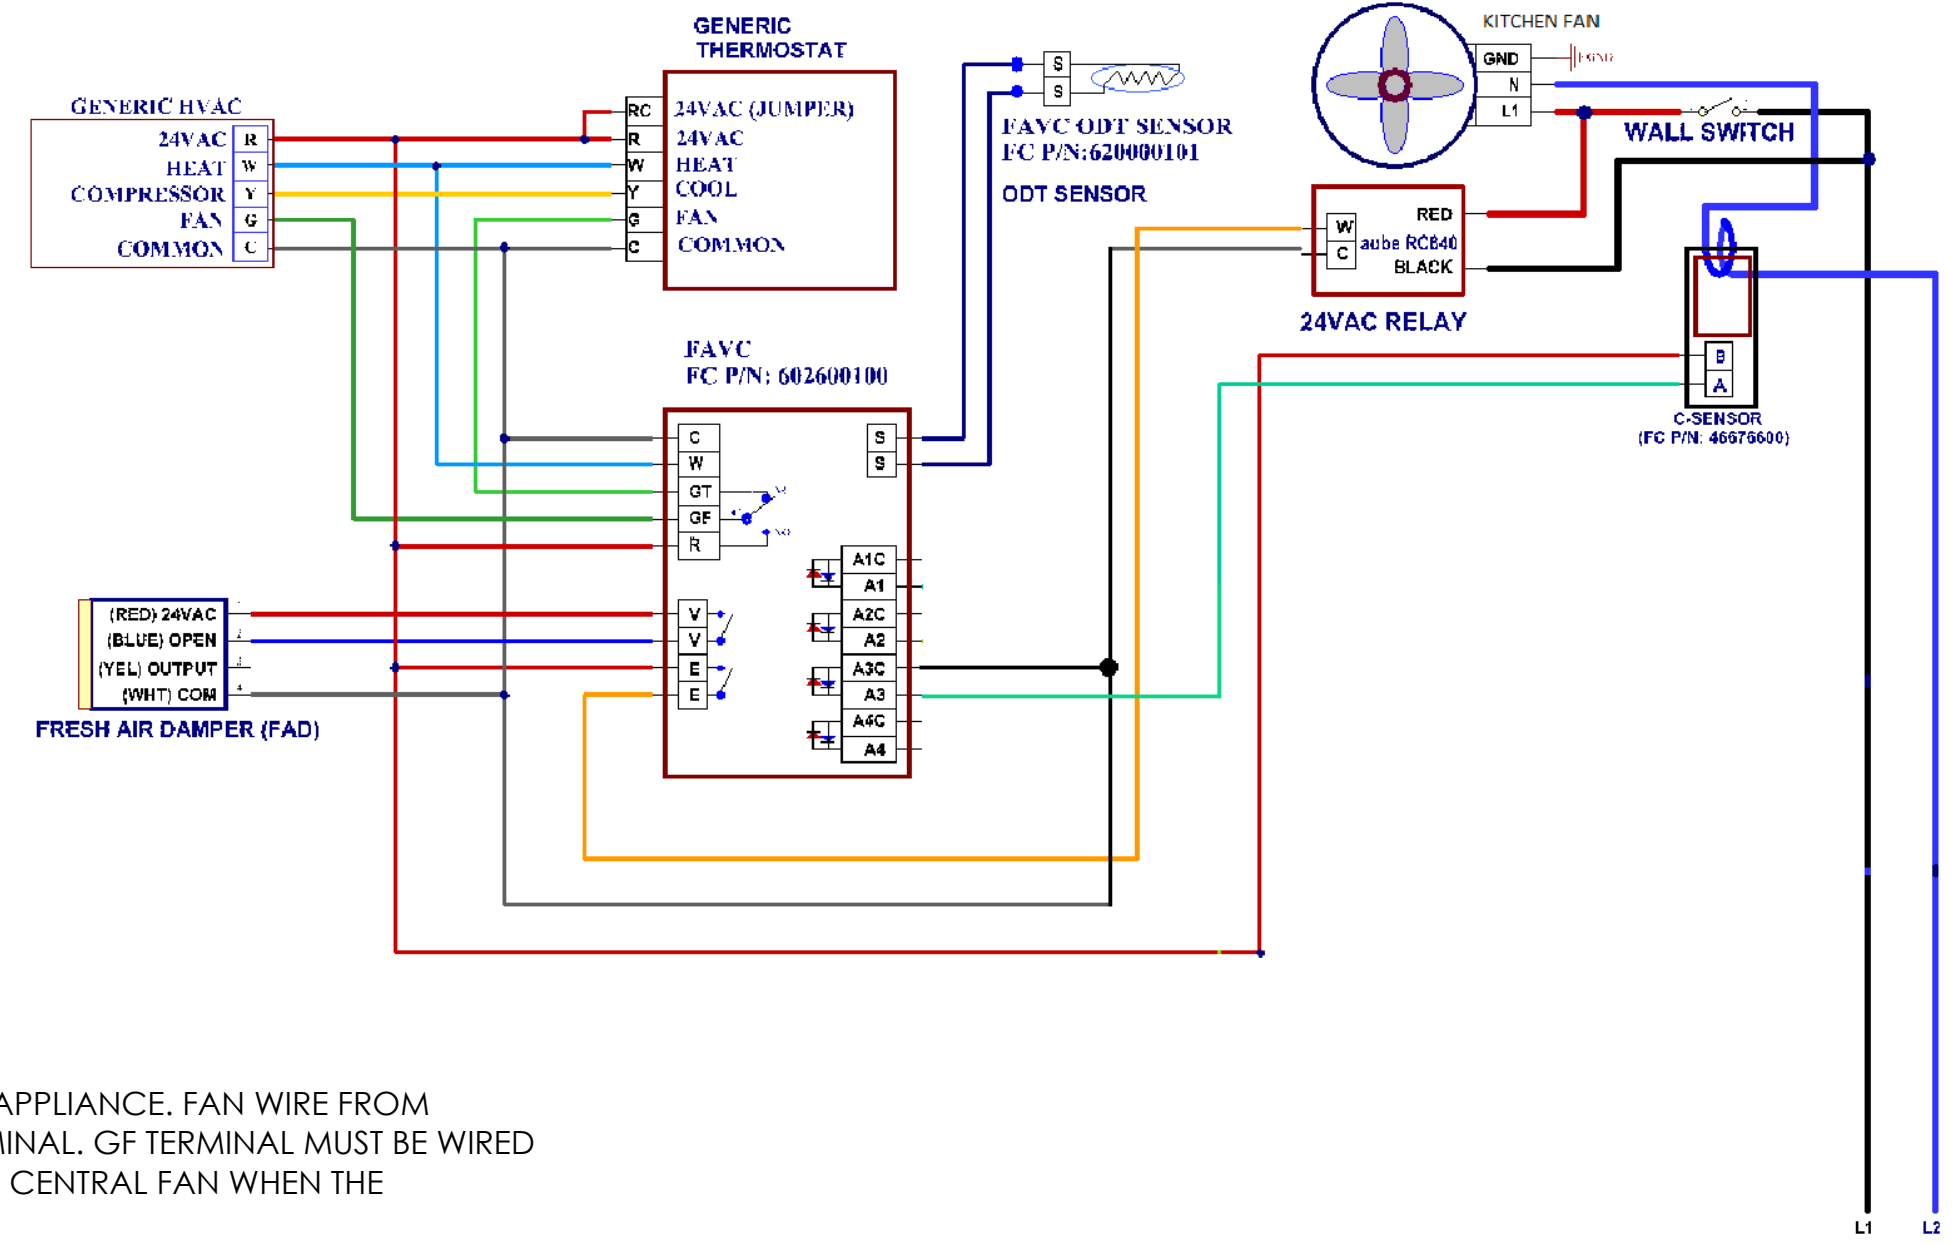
GENERIC THERMOSTAT

RC 24VAC (JUMPER)
R 24VAC
W HEAT
Y COOL
G FAN
C COMMON

GENERIC HVAC
24VAC R
HEAT W
COMPRESSOR Y
FAN G
COMMON C

S
S
FAVC ODT SENSOR
FC P/N:620000101
ODT SENSOR

KITCHEN FAN
GND
N
L1
WALL SWITCH

W
C
RED
aube RC840
BLACK
24VAC RELAY

B
A
C-SENSOR
(FC P/N: 46676600)

FAVC
FC P/N: 602600100

C
W
GT
GF
R
S
S
A1C
A1
A2C
A2
A3C
A3
A4C
A4
V
V
E
E

(RED) 24VAC
(BLUE) OPEN
(YEL) OUTPUT
(WHT) COM
FRESH AIR DAMPER (FAD)

APPLIANCE. FAN WIRE FROM
INAL. GF TERMINAL MUST BE WIRED
CENTRAL FAN WHEN THE

L1
L2